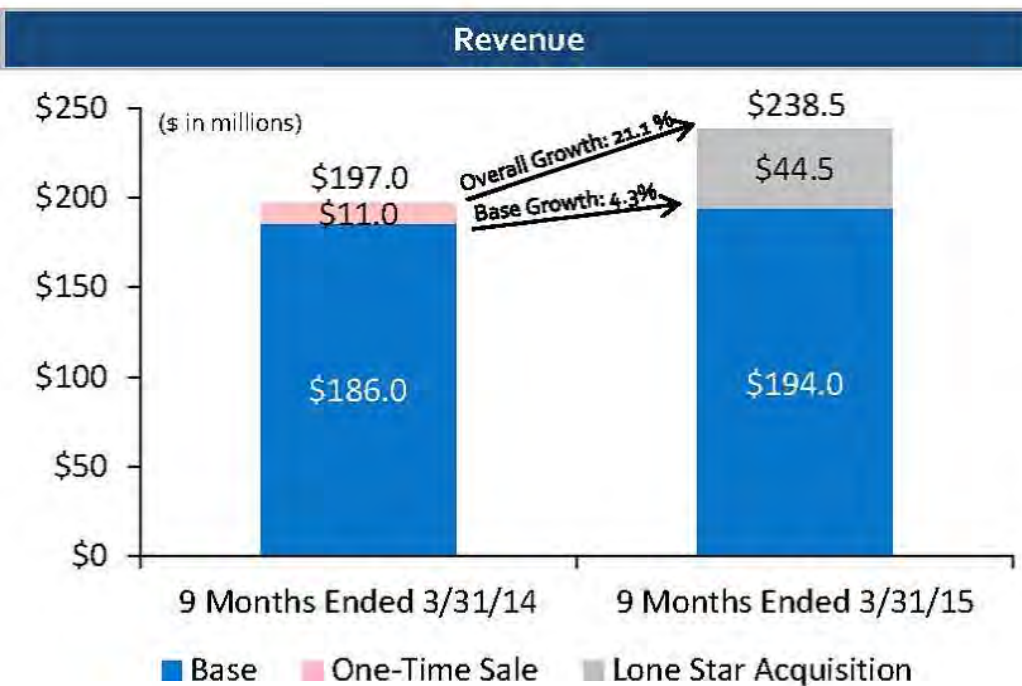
Revenue

$250
$200
$150
$100
$50
$0

($ in millions)

$197.0
$11.0
$186.0

Overall Growth: 21.1 %
Base Growth: 4.3%

$238.5
$44.5
$194.0

9 Months Ended 3/31/14
9 Months Ended 3/31/15

Base
One-Time Sale
Lone Star Acquisition